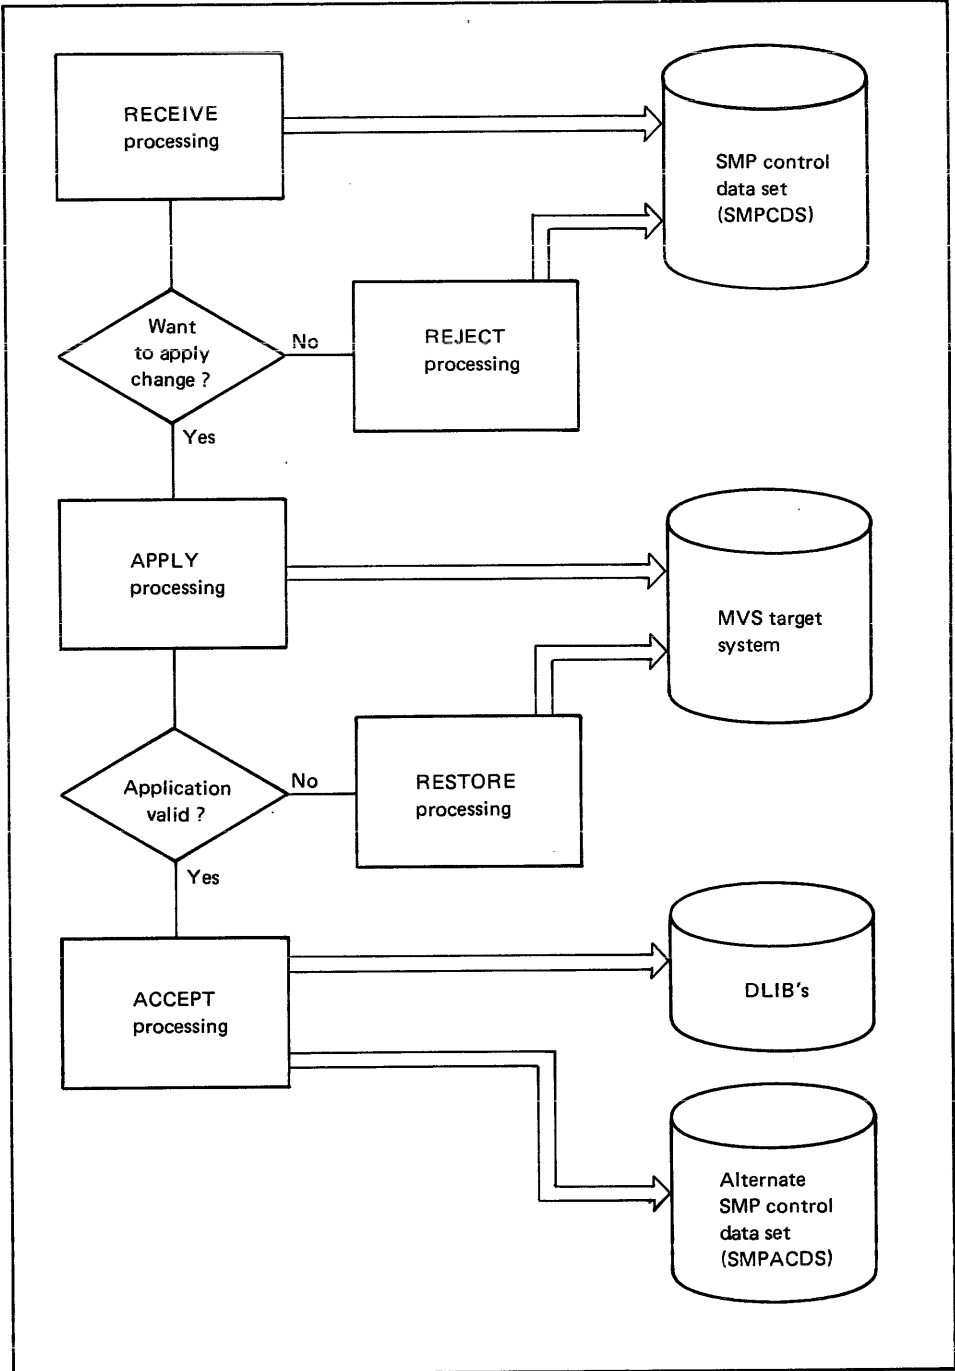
RECEIVE processing

SMP control data set (SMPCDS)

Want to apply change ?

No

REJECT processing

Yes

APPLY processing

MVS target system

Application valid ?

No

RESTORE processing

Yes

ACCEPT processing

DLIB's

Alternate SMP control data set (SMPACDS)